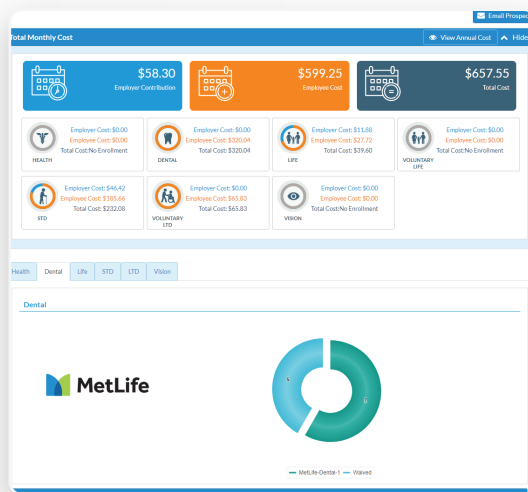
Email Prospec

Total Monthly Cost

View Annual Cost

Hide

$58.30
Employer Contribution

$599.25
Employee Cost

$657.55
Total Cost

HEALTH
Employer Cost: $0.00
Employee Cost: $0.00
Total Cost:No Enrollment

DENTAL
Employer Cost: $0.00
Employee Cost: $320.04
Total Cost: $320.04

LIFE
Employer Cost: $11.88
Employee Cost: $27.72
Total Cost: $39.60

VOLUNTARY LIFE
Employer Cost: $0.00
Employee Cost: $0.00
Total Cost:No Enrollment

STD
Employer Cost: $46.42
Employee Cost: $185.66
Total Cost: $232.08

VOLUNTARY LTD
Employer Cost: $0.00
Employee Cost: $65.83
Total Cost: $65.83

VISION
Employer Cost: $0.00
Employee Cost: $0.00
Total Cost:No Enrollment

Health | Dental | Life | STD | LTD | Vision

Dental

MetLife

MetLife-Dental-1 — Waived